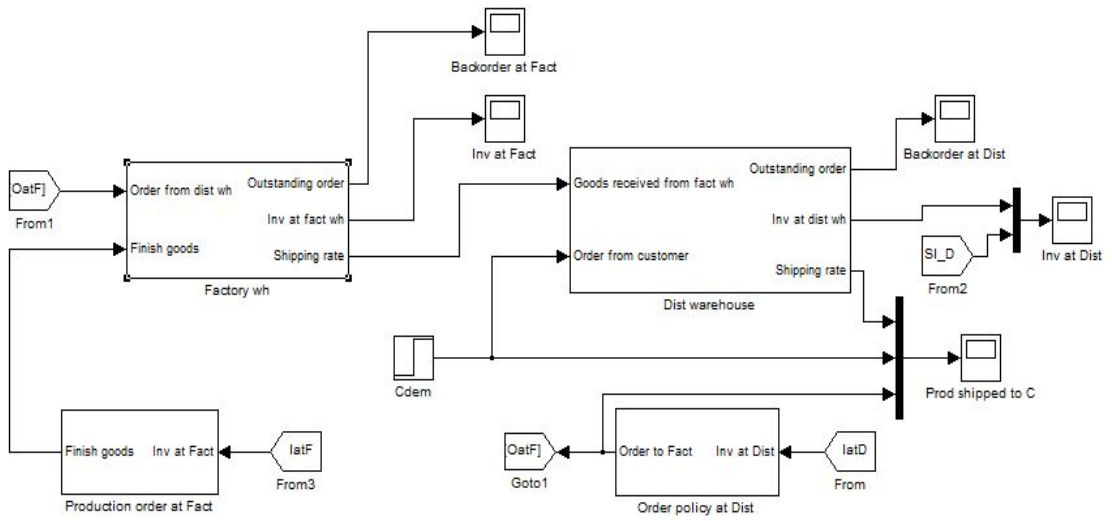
Backorder at Fact

Inv at Fact

OatF]

From1

Order from dist wh

Finish goods

Outstanding order

Inv at fact wh

Shipping rate

Factory wh

Backorder at Dist

Goods received from fact wh

Order from customer

Outstanding order

Inv at dist wh

Shipping rate

Dist warehouse

SI_D

From2

Inv at Dist

Cdem

Prod shipped to C

Finish goods

Inv at Fact

Production order at Fact

IatF

From3

OatF]

Goto1

Order to Fact

Inv at Dist

Order policy at Dist

IatD

From